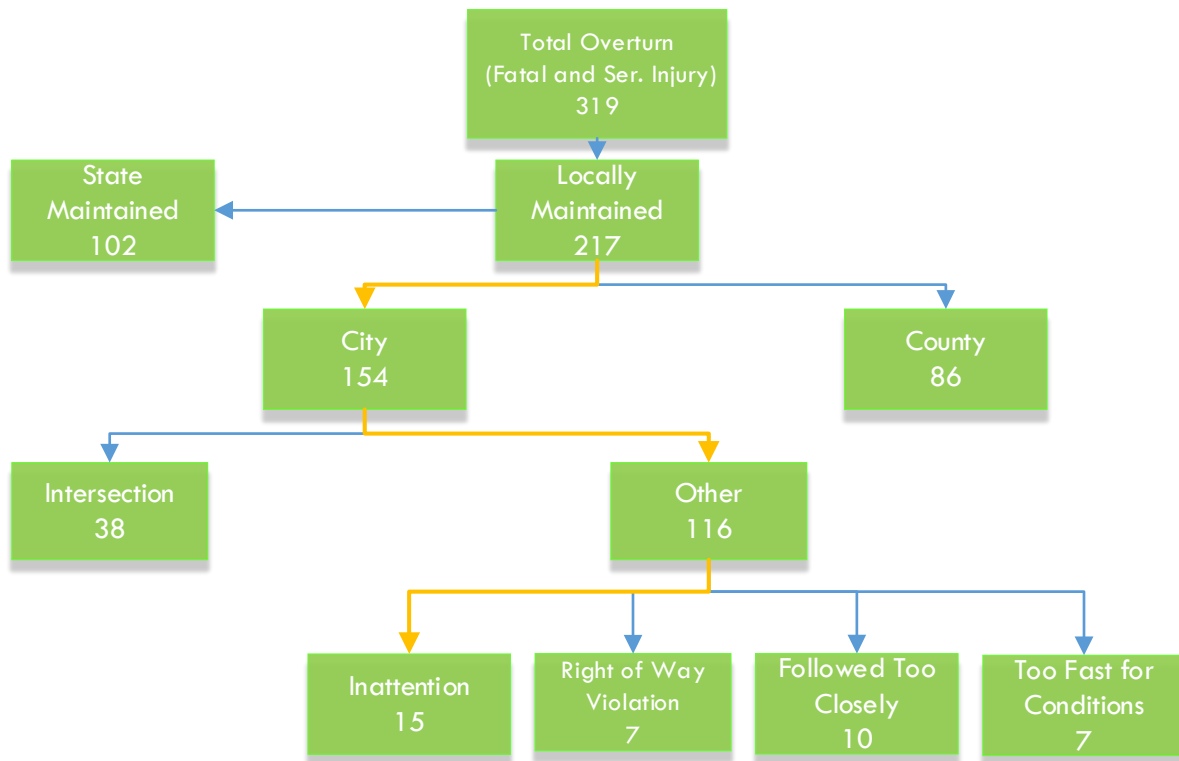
Total Overturn
(Fatal and Ser. Injury)
319

State
Maintained
102

Locally
Maintained
217

City
154

County
86

Intersection
38

Other
116

Inattention
15

Right of Way
Violation
7

Followed Too
Closely
10

Too Fast for
Conditions
7